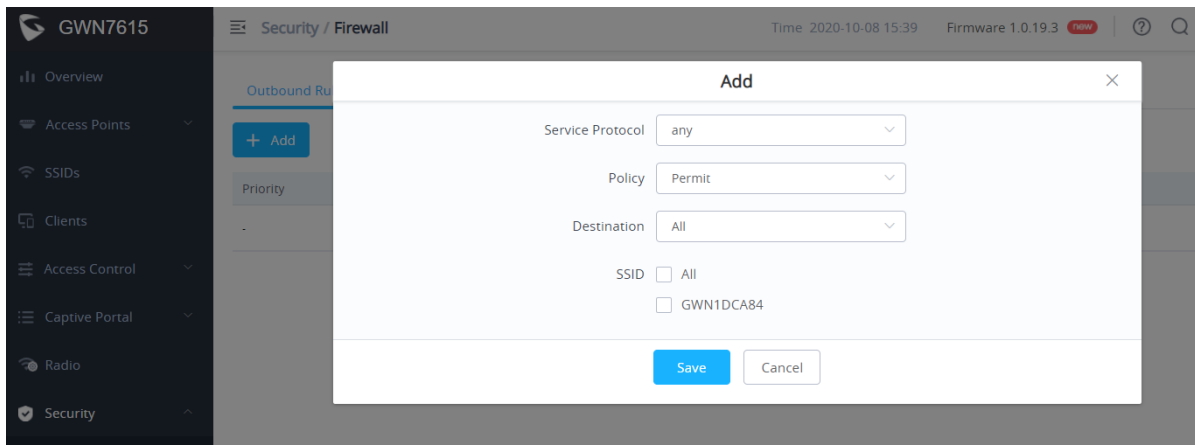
GWN7615

Overview
Access Points
SSIDs
Clients
Access Control
Captive Portal
Radio
Security

Security / Firewall

Time 2020-10-08 15:39 Firmware 1.0.19.3 new

Outbound Ru

+ Add

Priority

-

Add

Service Protocol any

Policy Permit

Destination All

SSID All

GWN1DCA84

Save Cancel